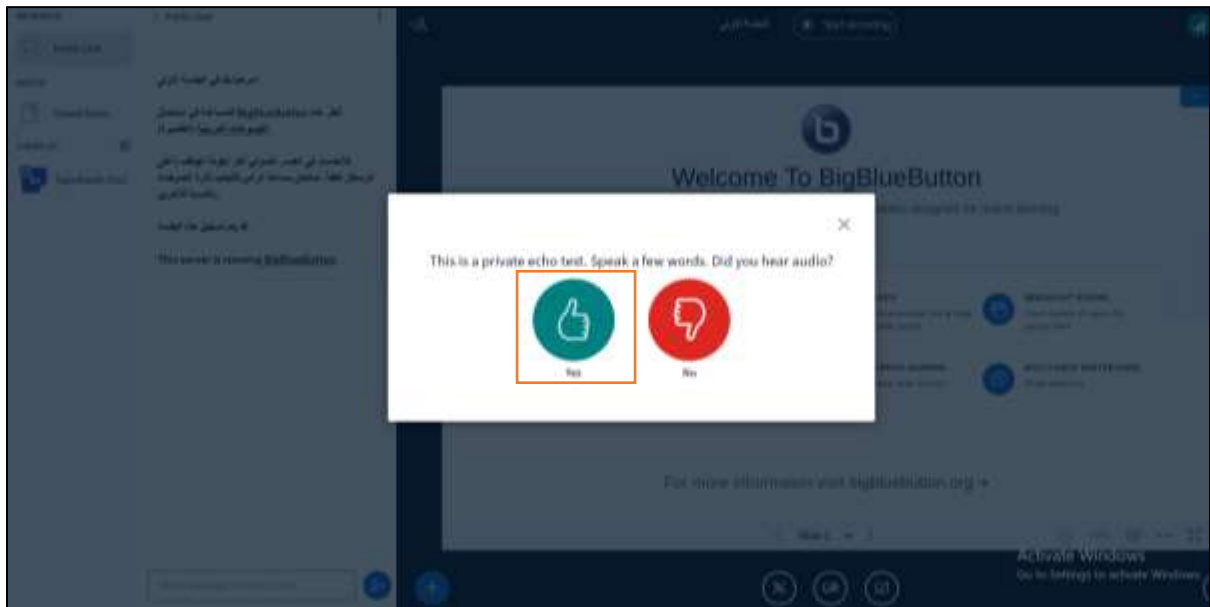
Welcome To BigBlueButton

This is a private echo test. Speak a few words. Did you hear audio?

Yes

No

For more information visit bigbluebutton.org →

This server is running BigBlueButton.

Activate Windows
Go to Settings to activate Windows.